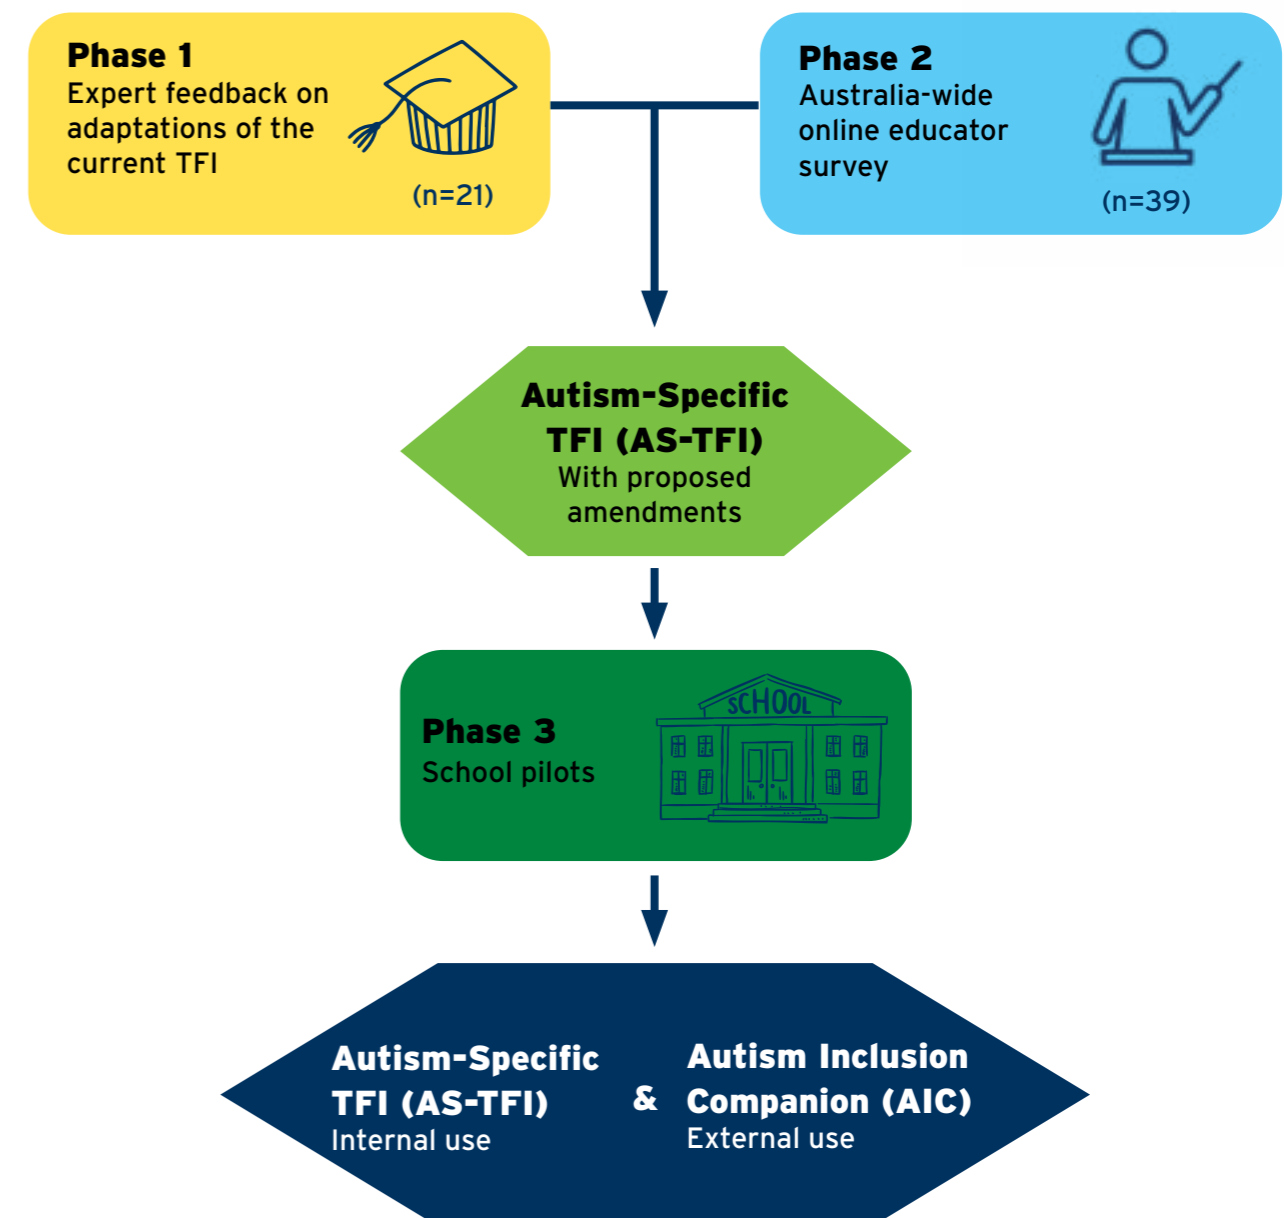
Phase 1
Expert feedback on adaptations of the current TFI
(n=21)

Phase 2
Australia-wide online educator survey
(n=39)

Autism-Specific TFI (AS-TFI)
With proposed amendments

Phase 3
School pilots

SCHOOL

Autism-Specific TFI (AS-TFI)
Internal use

&

Autism Inclusion Companion (AIC)
External use